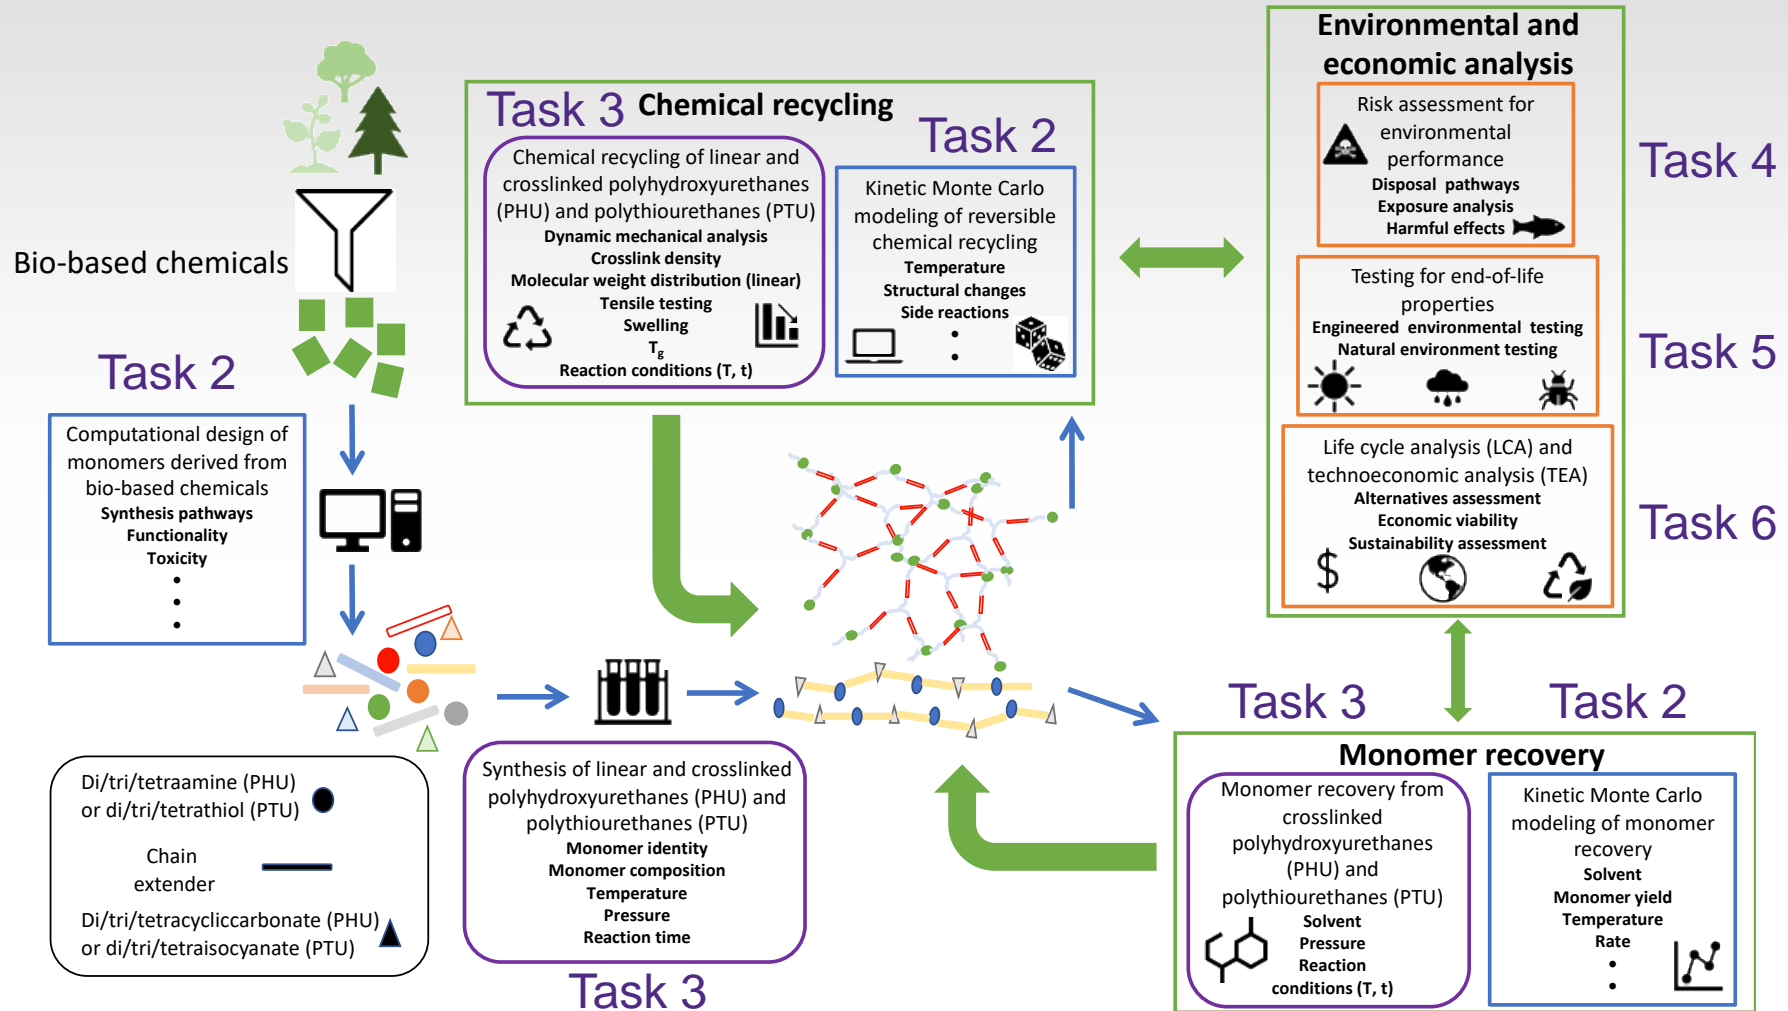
Bio-based chemicals

Task 2

Computational design of monomers derived from bio-based chemicals
Synthesis pathways
Functionality
Toxicity
•
•
•

Di/tri/tetraamine (PHU) or di/tri/tetrathiol (PTU)

Chain extender

Di/tri/tetracycliccarbonate (PHU) or di/tri/tetraisocyanate (PTU)

Task 3 Chemical recycling

Chemical recycling of linear and crosslinked polyhydroxyurethanes (PHU) and polythiourethanes (PTU)
Dynamic mechanical analysis
Crosslink density
Molecular weight distribution (linear)
Tensile testing
Swelling
$T_g$
Reaction conditions (T, t)

Task 2

Kinetic Monte Carlo modeling of reversible chemical recycling
Temperature
Structural changes
Side reactions
•
•

Synthesis of linear and crosslinked polyhydroxyurethanes (PHU) and polythiourethanes (PTU)
Monomer identity
Monomer composition
Temperature
Pressure
Reaction time

Task 3

Environmental and economic analysis

Risk assessment for environmental performance
Disposal pathways
Exposure analysis
Harmful effects

Task 4

Testing for end-of-life properties
Engineered environmental testing
Natural environment testing

Task 5

Life cycle analysis (LCA) and technoeconomic analysis (TEA)
Alternatives assessment
Economic viability
Sustainability assessment
$

Task 6

Task 3

Task 2

Monomer recovery

Monomer recovery from crosslinked polyhydroxyurethanes (PHU) and polythiourethanes (PTU)
Solvent
Pressure
Reaction conditions (T, t)

Kinetic Monte Carlo modeling of monomer recovery
Solvent
Monomer yield
Temperature
Rate
•
•